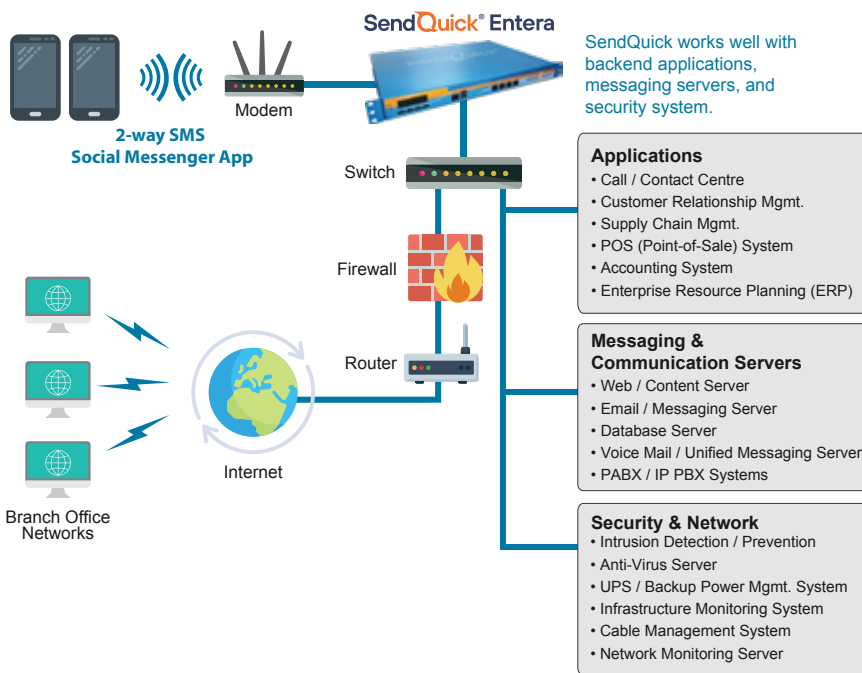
SendQuick® Entera

SendQuick works well with backend applications, messaging servers, and security system.

Modem

2-way SMS
Social Messenger App

Switch

Firewall

Router

Internet

Branch Office Networks

Applications
• Call / Contact Centre
• Customer Relationship Mgmt.
• Supply Chain Mgmt.
• POS (Point-of-Sale) System
• Accounting System
• Enterprise Resource Planning (ERP)

Messaging & Communication Servers
• Web / Content Server
• Email / Messaging Server
• Database Server
• Voice Mail / Unified Messaging Server
• PABX / IP PBX Systems

Security & Network
• Intrusion Detection / Prevention
• Anti-Virus Server
• UPS / Backup Power Mgmt. System
• Infrastructure Monitoring System
• Cable Management System
• Network Monitoring Server